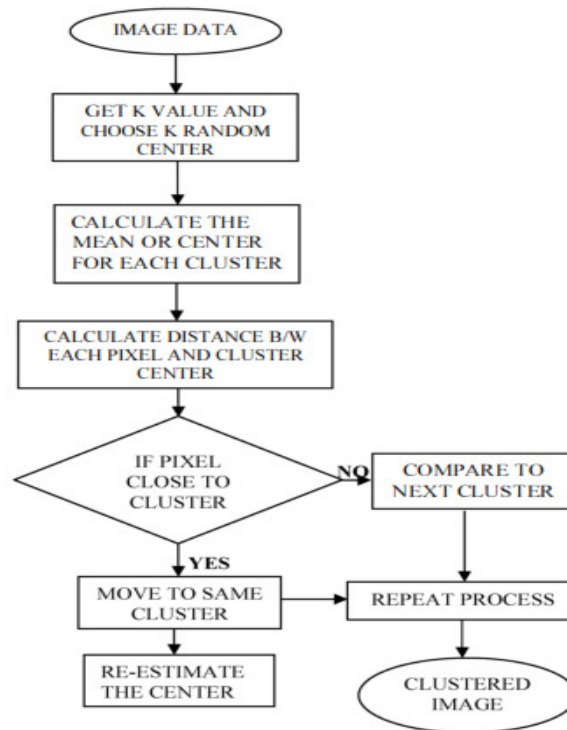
IMAGE DATA

GET K VALUE AND CHOOSE K RANDOM CENTER

CALCULATE THE MEAN OR CENTER FOR EACH CLUSTER

CALCULATE DISTANCE B/W EACH PIXEL AND CLUSTER CENTER

IF PIXEL CLOSE TO CLUSTER

NO

COMPARE TO NEXT CLUSTER

YES

MOVE TO SAME CLUSTER

REPEAT PROCESS

RE-ESTIMATE THE CENTER

CLUSTERED IMAGE